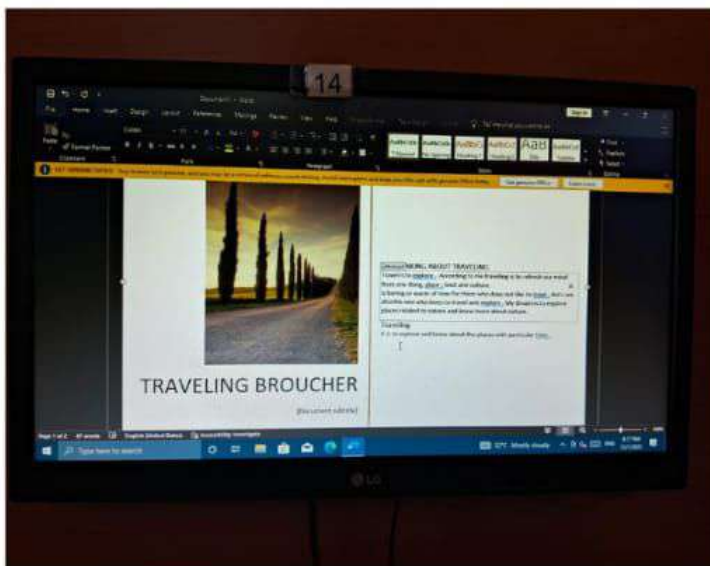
14

Document1 - Word

File Home Insert Design Layout References Mailings Review View Help

Sign in

Paste

Format Painter

Clipboard

Font

Paragraph

Styles

Editing

Find

Replace

Select

AaBbCcDd Normal

AaBbCcDd No Spacing

AaBbCc Heading 1

AaBbCcI Heading 2

AaB Title

AaBbCcD Subtitle

GET GENUINE OFFICE

Get genuine Office

Learn more

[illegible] MORE ABOUT TRAVELING

Travelling

TRAVELING BROUCHER

[Document subtitle]

Page 1 of 2 87 words English (United States) Accessibility: Investigate

Type here to search

LG